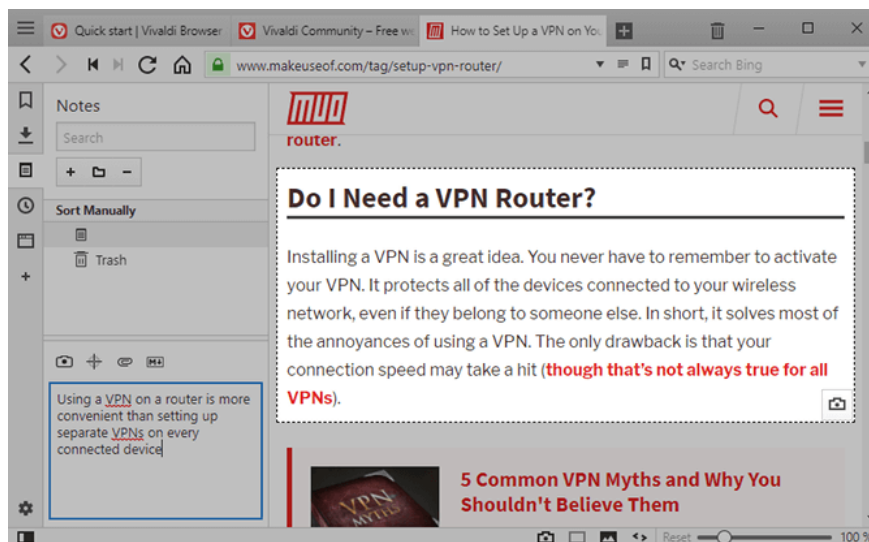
Quick start | Vivaldi Browser

Vivaldi Community – Free w

How to Set Up a VPN on You

www.makeuseof.com/tag/setup-vpn-router/

Search Bing

Notes

Search

Sort Manually

Trash

Using a VPN on a router is more convenient than setting up separate VPNs on every connected device

MUO

router.

Do I Need a VPN Router?

Installing a VPN is a great idea. You never have to remember to activate your VPN. It protects all of the devices connected to your wireless network, even if they belong to someone else. In short, it solves most of the annoyances of using a VPN. The only drawback is that your connection speed may take a hit (though that's not always true for all VPNs).

VPN MYTHS

5 Common VPN Myths and Why You Shouldn't Believe Them

Reset

100 %